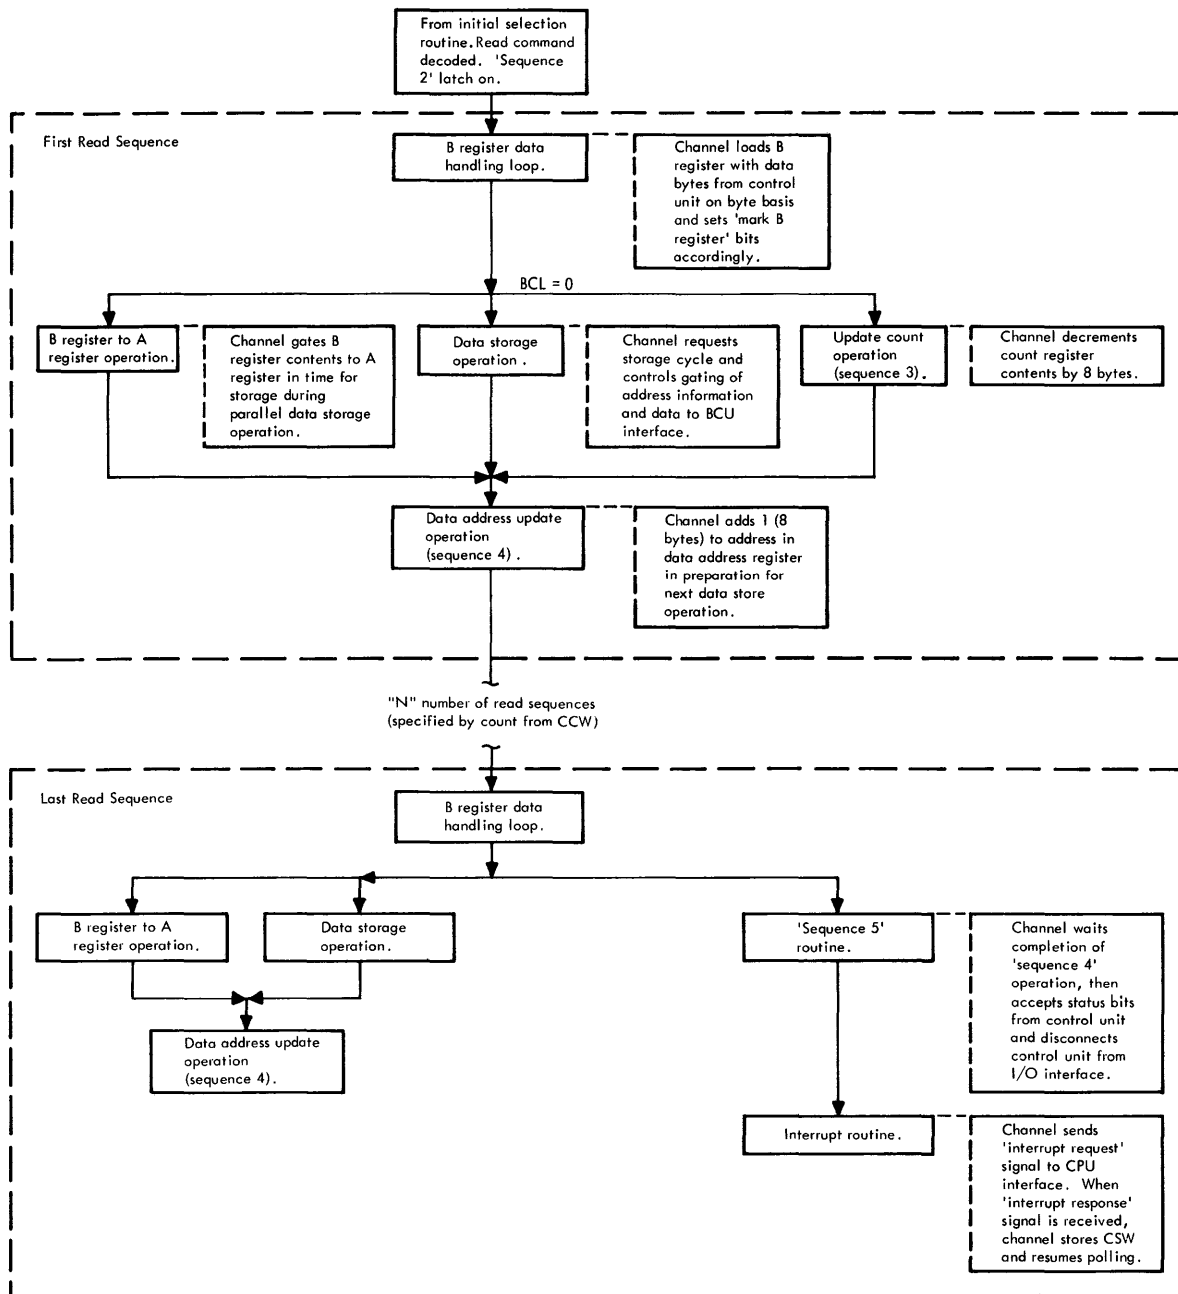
From initial selection routine. Read command decoded. 'Sequence 2' latch on.

First Read Sequence

B register data handling loop.

Channel loads B register with data bytes from control unit on byte basis and sets 'mark B register' bits accordingly.

BCL = 0

B register to A register operation.

Channel gates B register contents to A register in time for storage during parallel data storage operation.

Data storage operation .

Channel requests storage cycle and controls gating of address information and data to BCU interface.

Update count operation (sequence 3).

Channel decrements count register contents by 8 bytes.

Data address update operation (sequence 4) .

Channel adds 1 (8 bytes) to address in data address register in preparation for next data store operation.

"N" number of read sequences (specified by count from CCW)

Last Read Sequence

B register data handling loop.

B register to A register operation.

Data storage operation.

Data address update operation (sequence 4).

'Sequence 5' routine.

Channel waits completion of 'sequence 4' operation, then accepts status bits from control unit and disconnects control unit from I/O interface.

Interrupt routine.

Channel sends 'interrupt request' signal to CPU interface. When 'interrupt response' signal is received, channel stores CSW and resumes polling.